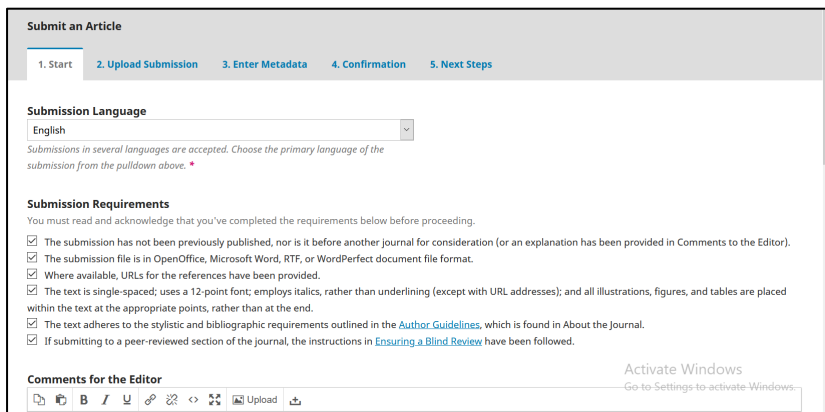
Submit an Article

1. Start 2. Upload Submission 3. Enter Metadata 4. Confirmation 5. Next Steps

Submission Language

English

Submissions in several languages are accepted. Choose the primary language of the submission from the pulldown above. *

Submission Requirements

You must read and acknowledge that you've completed the requirements below before proceeding.

☑ The submission has not been previously published, nor is it before another journal for consideration (or an explanation has been provided in Comments to the Editor).

☑ The submission file is in OpenOffice, Microsoft Word, RTF, or WordPerfect document file format.

☑ Where available, URLs for the references have been provided.

☑ The text is single-spaced; uses a 12-point font; employs italics, rather than underlining (except with URL addresses); and all illustrations, figures, and tables are placed within the text at the appropriate points, rather than at the end.

☑ The text adheres to the stylistic and bibliographic requirements outlined in the Author Guidelines, which is found in About the Journal.

☑ If submitting to a peer-reviewed section of the journal, the instructions in Ensuring a Blind Review have been followed.

Comments for the Editor

B I U Upload

Activate Windows
Go to Settings to activate Windows.